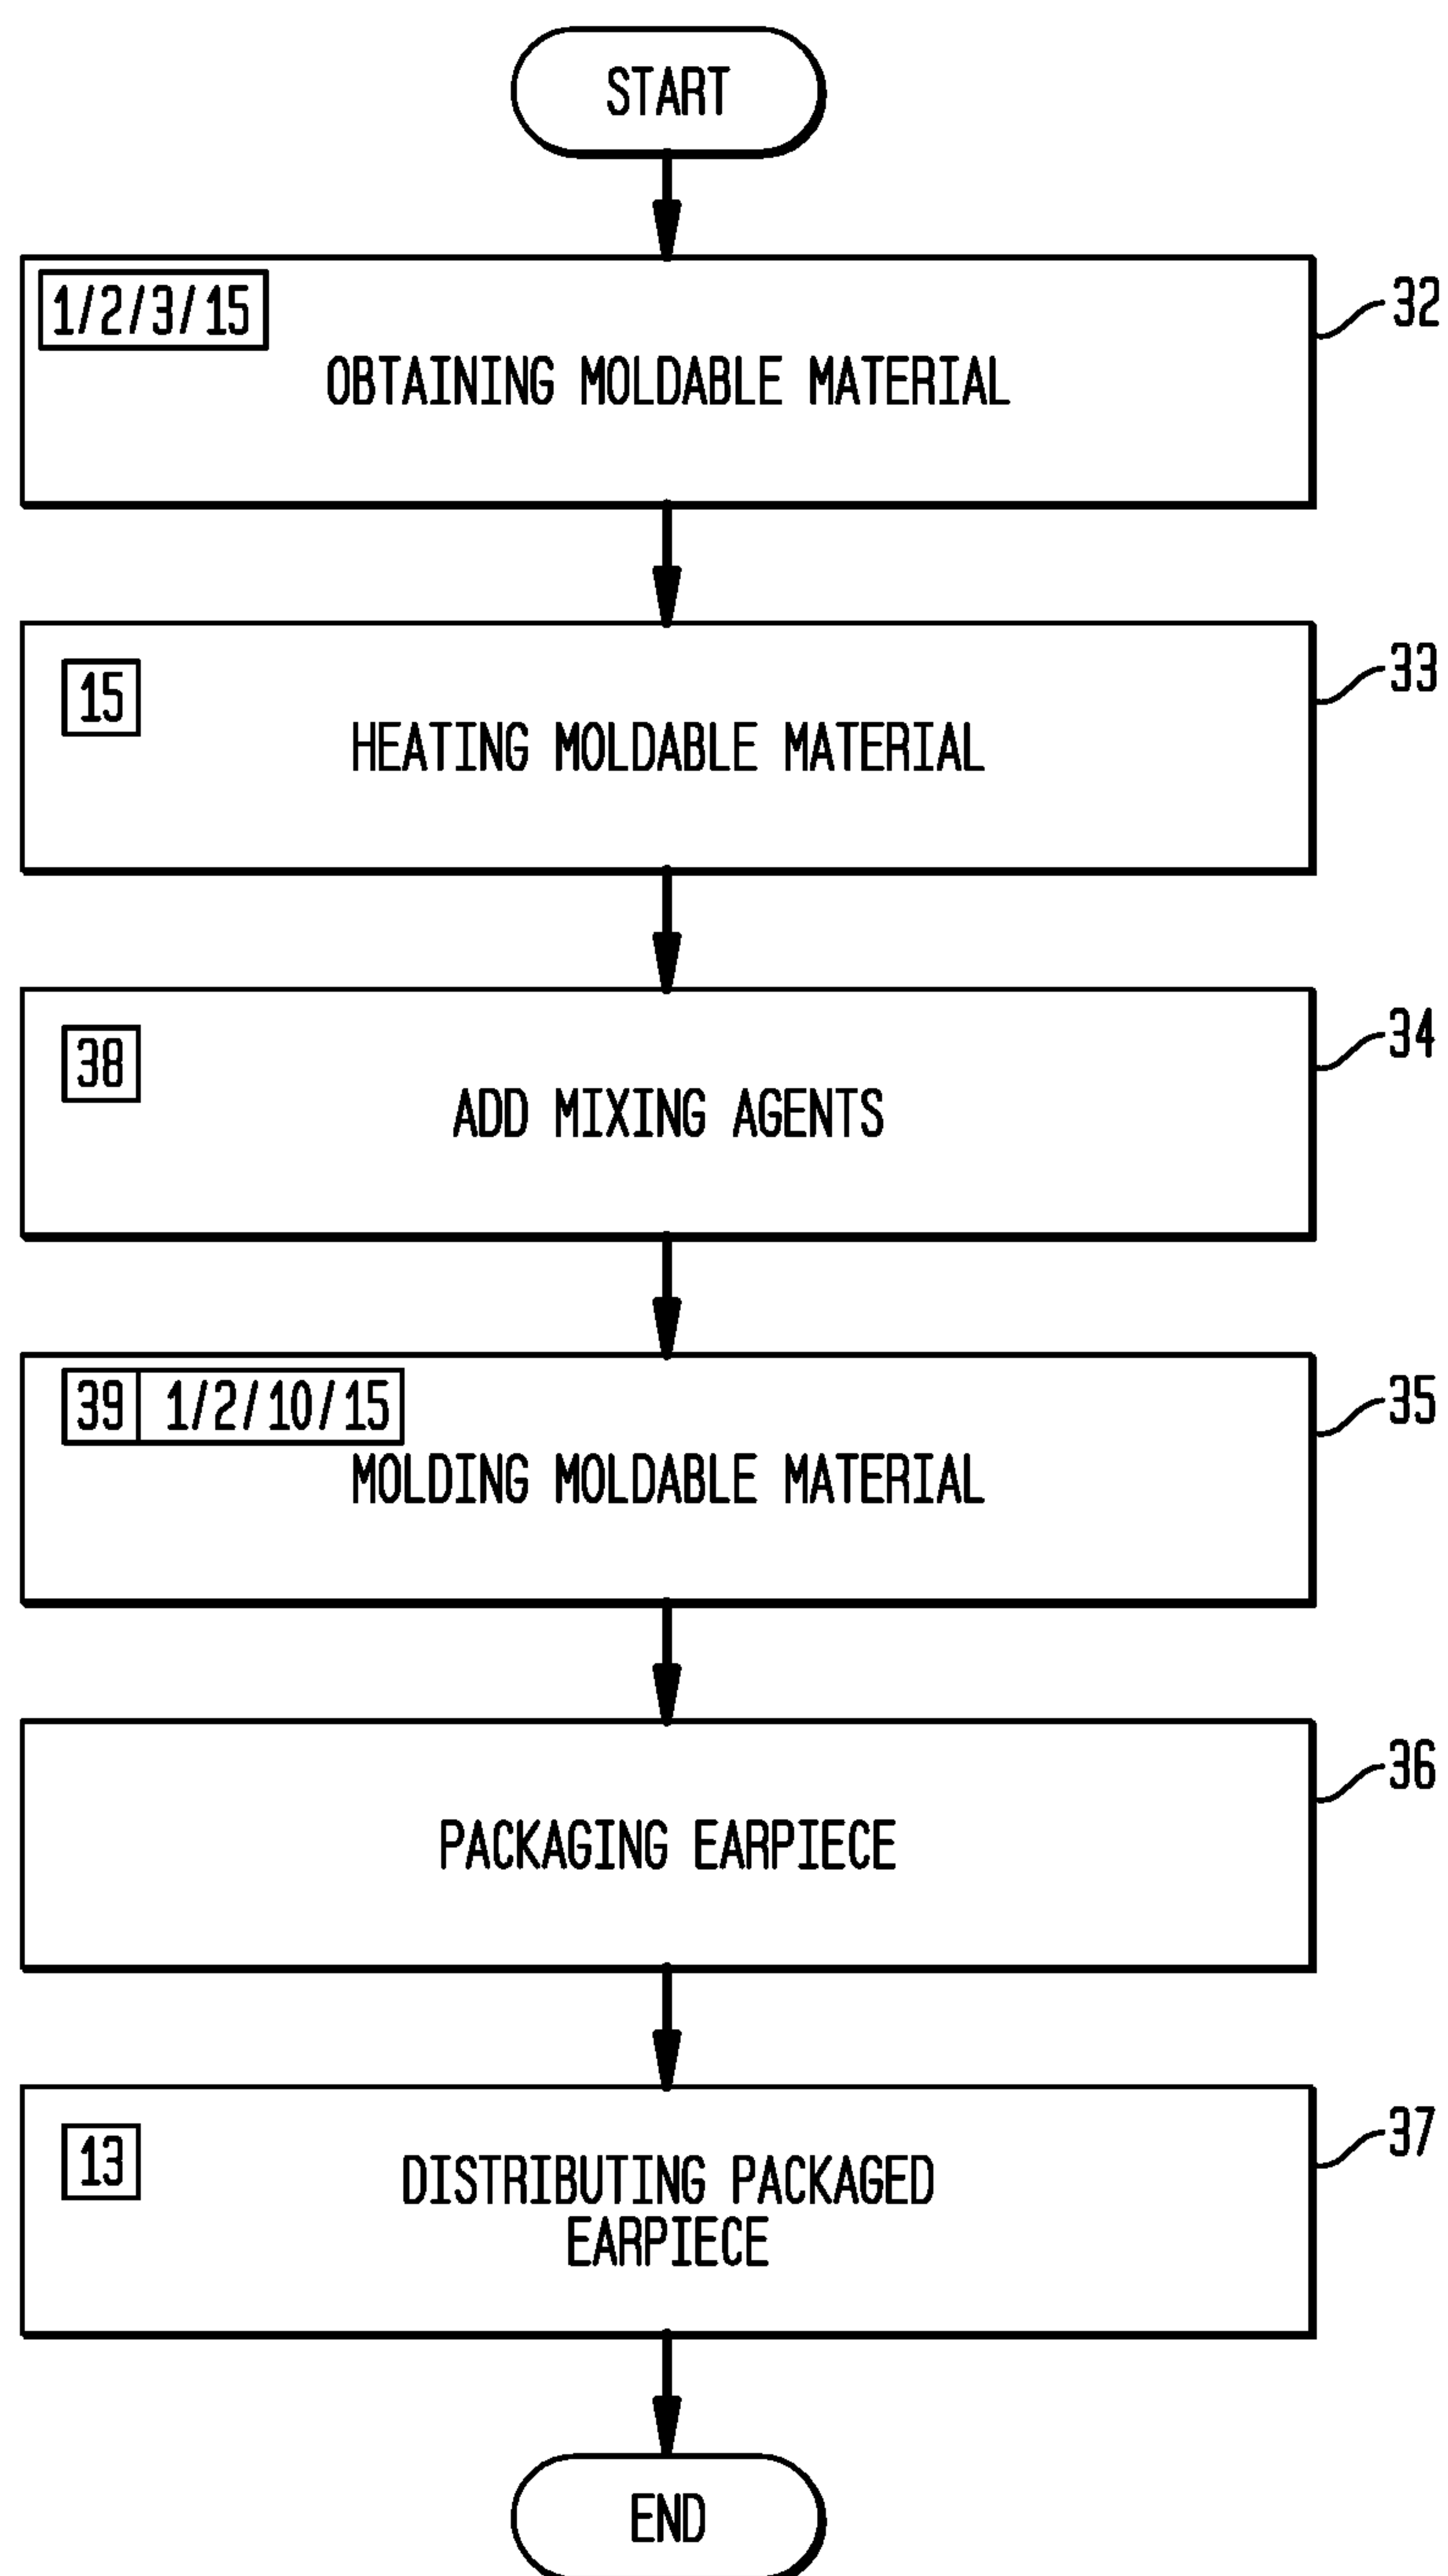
START

1/2/3/15
OBTAINING MOLDABLE MATERIAL
32

15
HEATING MOLDABLE MATERIAL
33

38
ADD MIXING AGENTS
34

39 1/2/10/15
MOLDING MOLDABLE MATERIAL
35

PACKAGING EARPIECE
36

13
DISTRIBUTING PACKAGED EARPIECE
37

END